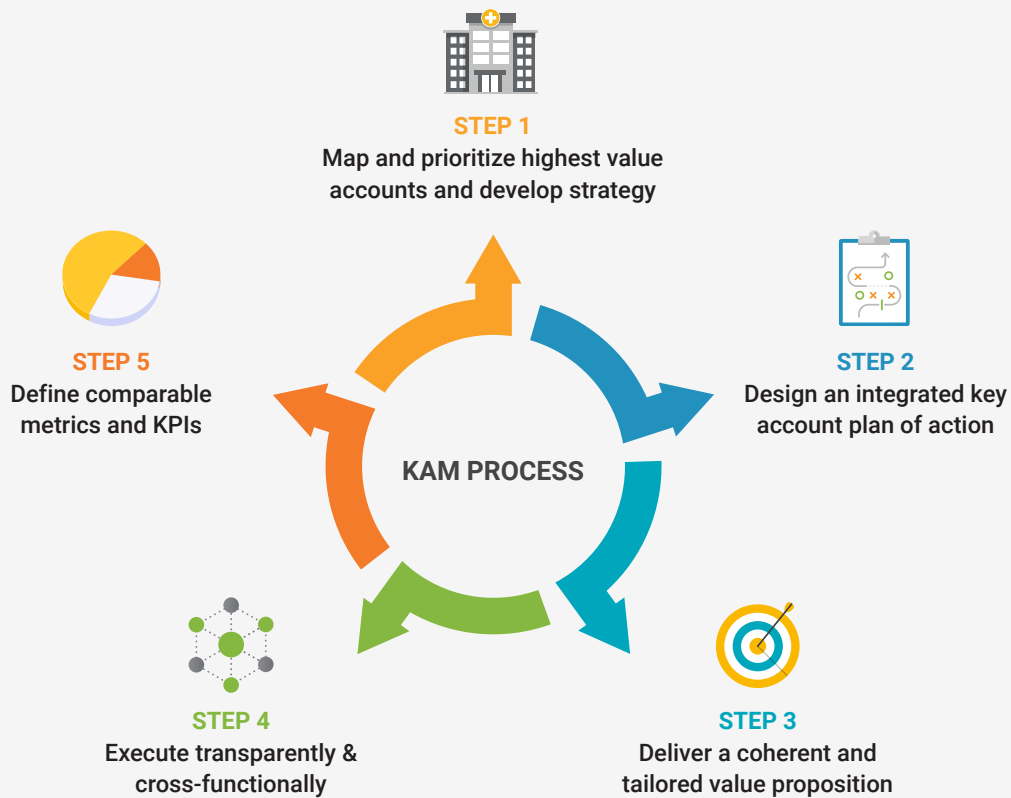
STEP 1
Map and prioritize highest value accounts and develop strategy

STEP 5
Define comparable metrics and KPIs

STEP 2
Design an integrated key account plan of action

KAM PROCESS

STEP 4
Execute transparently & cross-functionally

STEP 3
Deliver a coherent and tailored value proposition